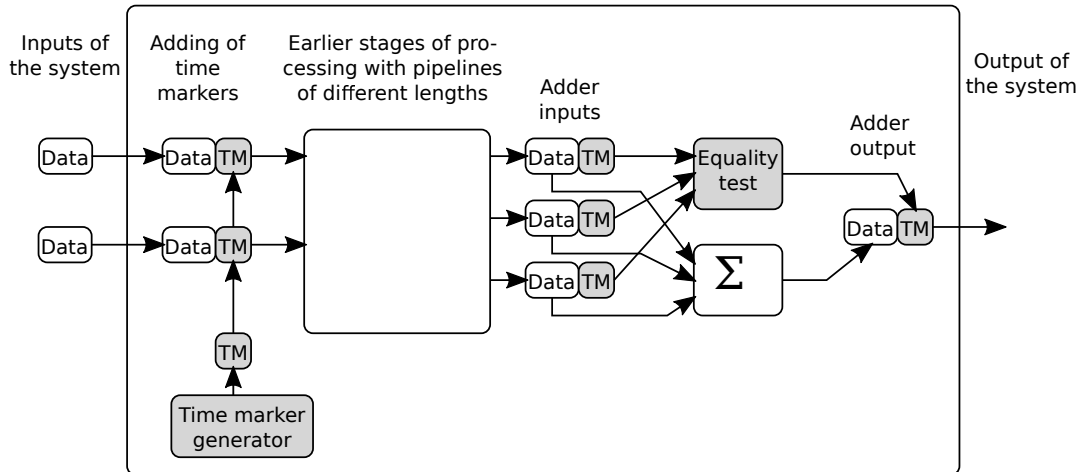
Inputs of the system

Adding of time markers

Earlier stages of processing with pipelines of different lengths

Adder inputs

Output of the system

Adder output

Data

Data

Data TM

Data TM

TM

Time marker generator

Data TM

Data TM

Data TM

Equality test

$\Sigma$

Data TM